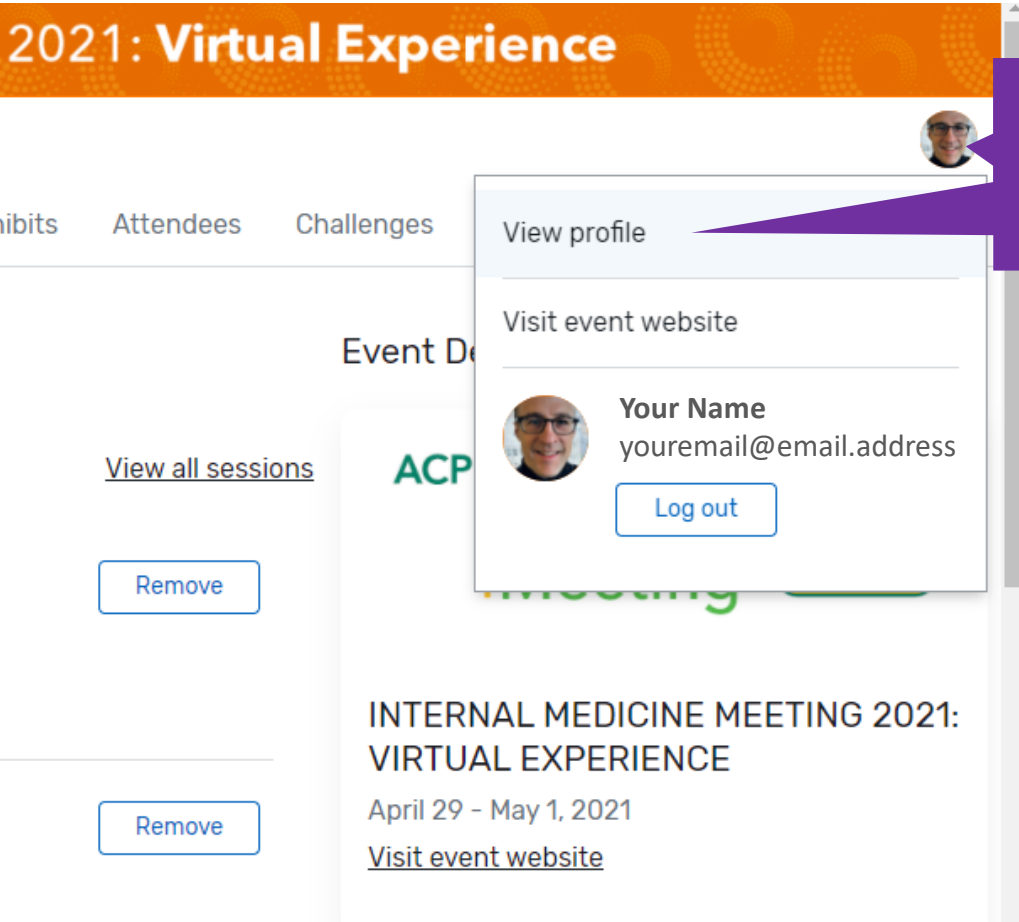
2021: Virtual Experience

hibits Attendees Challenges

View profile

Visit event website

Your Name
youremail@email.address
Log out

Event De

View all sessions

ACP

Remove

Meeting

INTERNAL MEDICINE MEETING 2021: VIRTUAL EXPERIENCE

April 29 - May 1, 2021

Visit event website

Remove